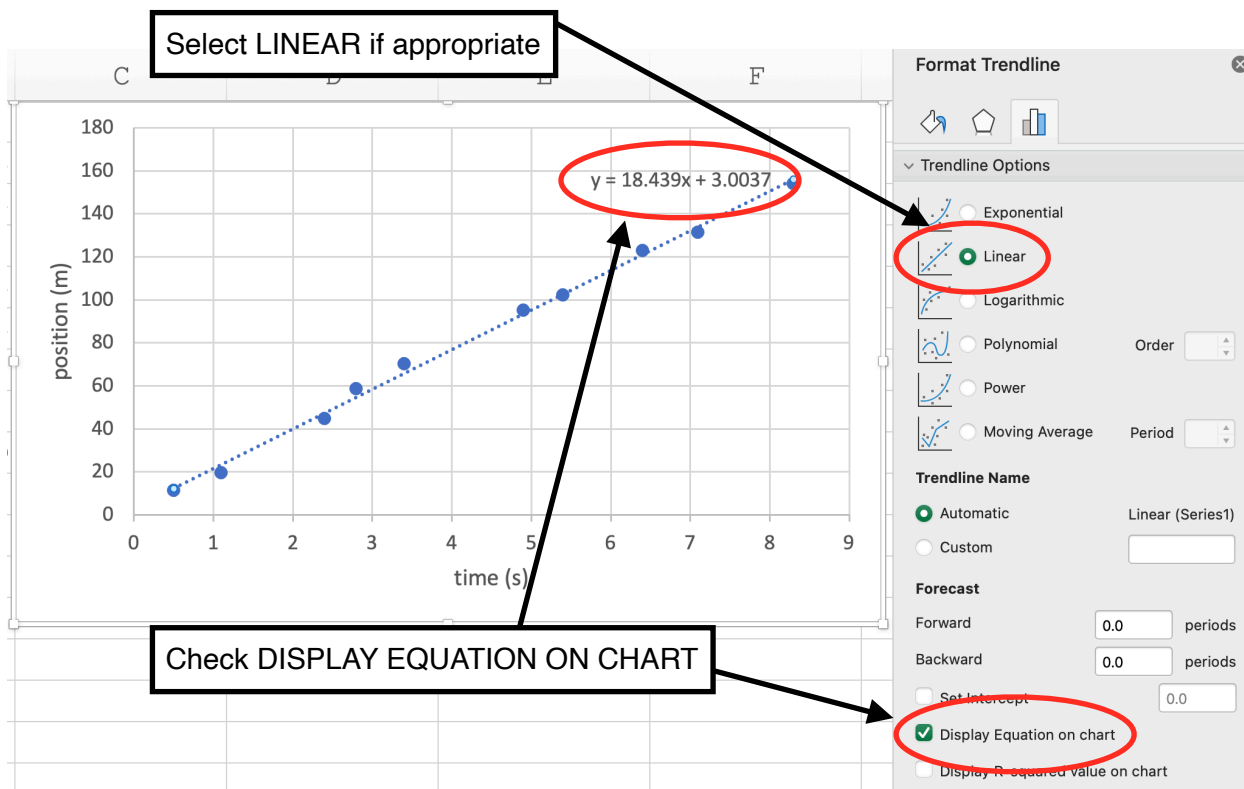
Select LINEAR if appropriate

C D E F

180
160
140
120
100
80
60
40
20
0

position (m)

0 1 2 3 4 5 6 7 8 9

time (s)

y = 18.439x + 3.0037

Check DISPLAY EQUATION ON CHART

Format Trendline

Trendline Options

Exponential

Linear

Logarithmic

Polynomial

Order

Power

Moving Average

Period

Trendline Name

Automatic

Linear (Series1)

Custom

Forecast

Forward 0.0 periods

Backward 0.0 periods

Set Intercept 0.0

Display Equation on chart

Display R-squared value on chart